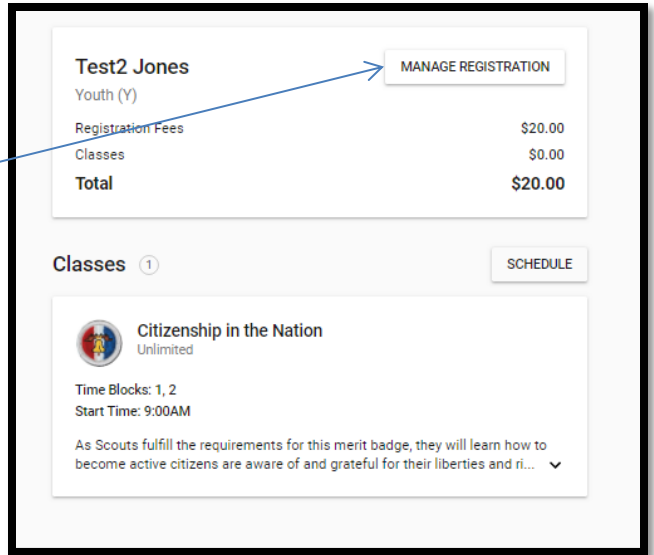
Test2 Jones
Youth (Y)

MANAGE REGISTRATION

| Registration Fees | \$20.00 |
|---|---|
| Classes | \$0.00 |
| **Total** | **\$20.00** |

Classes 1

SCHEDULE

Citizenship in the Nation
Unlimited

Time Blocks: 1, 2
Start Time: 9:00AM

As Scouts fulfill the requirements for this merit badge, they will learn how to become active citizens are aware of and grateful for their liberties and ri...